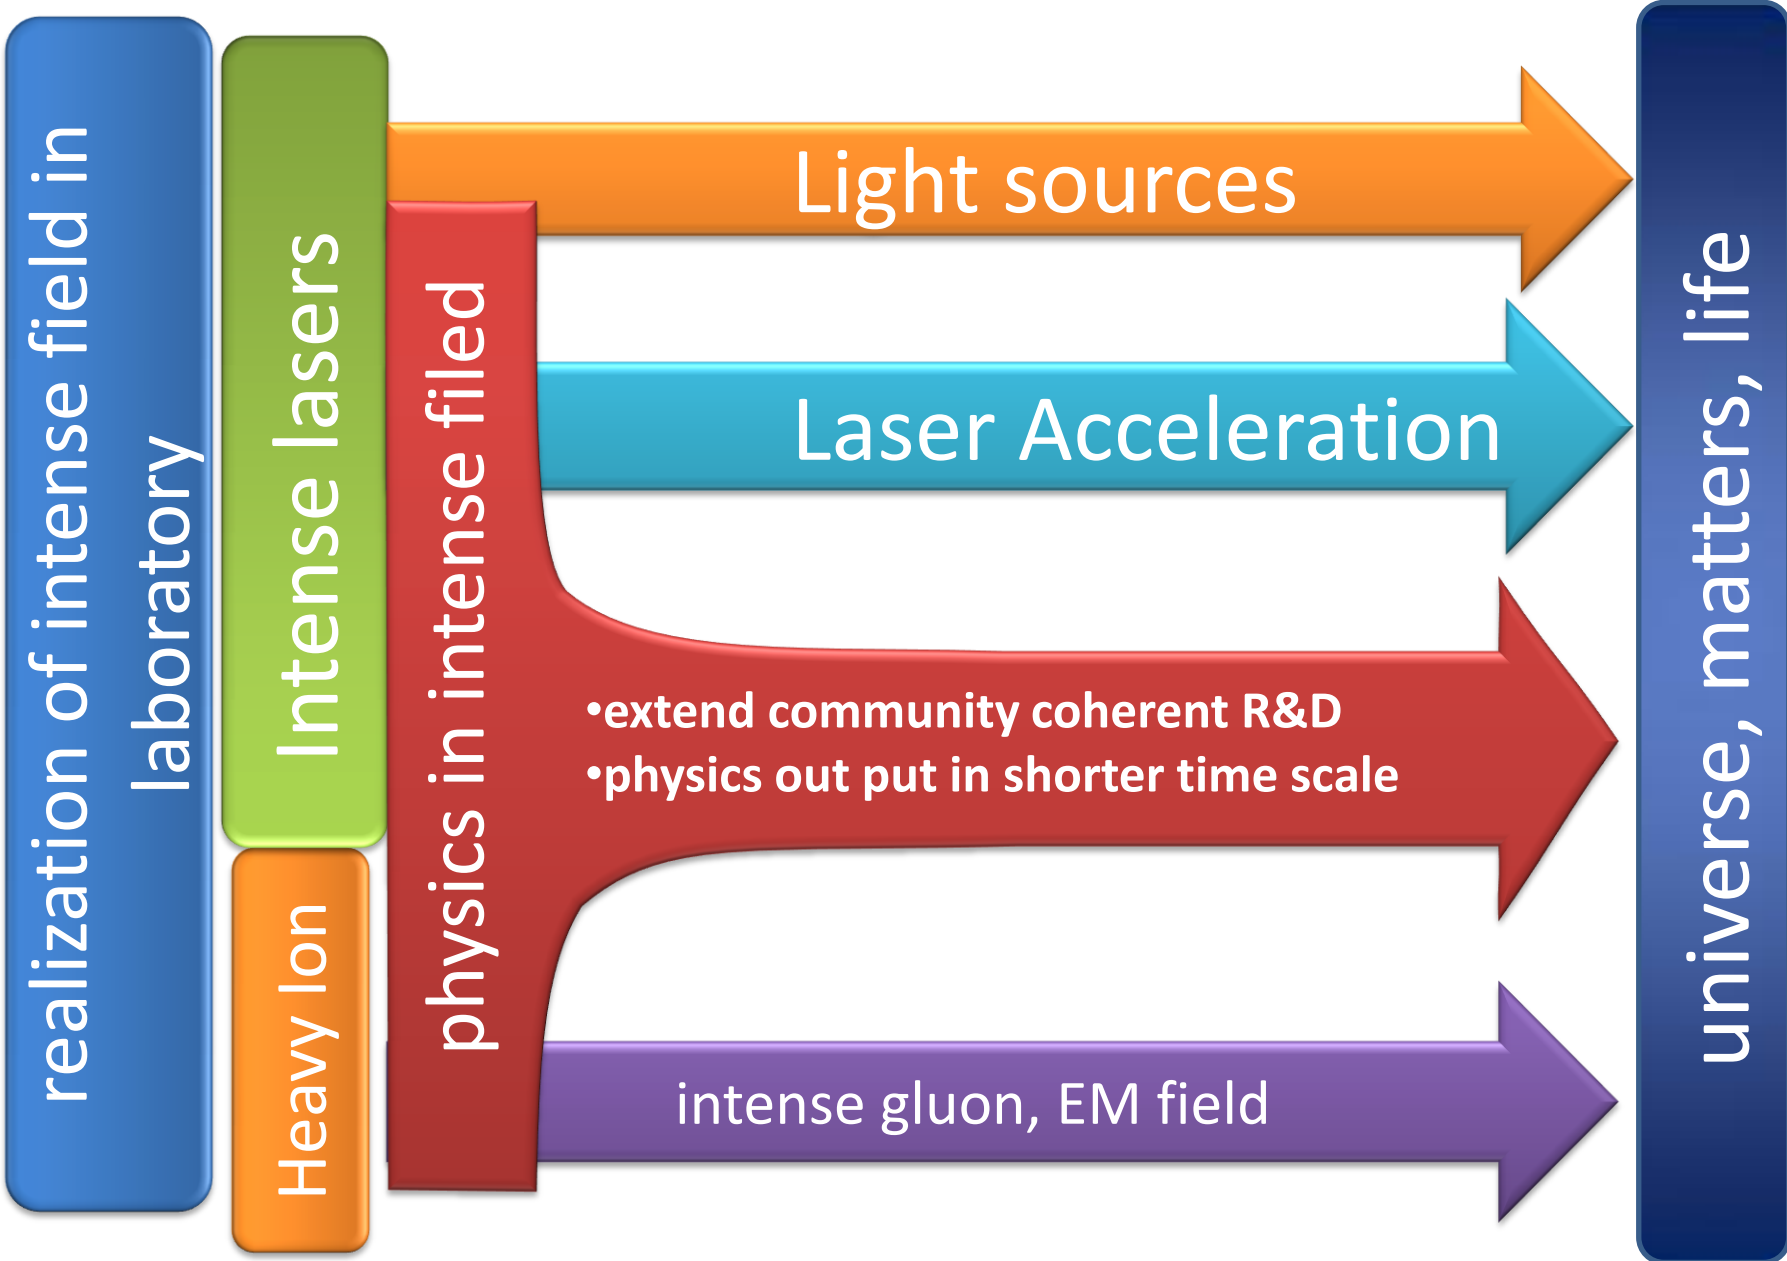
realization of intense field in laboratory

Intense lasers

Heavy Ion

physics in intense filed

Light sources

Laser Acceleration

•extend community coherent R&D
•physics out put in shorter time scale

intense gluon, EM field

universe, matters, life